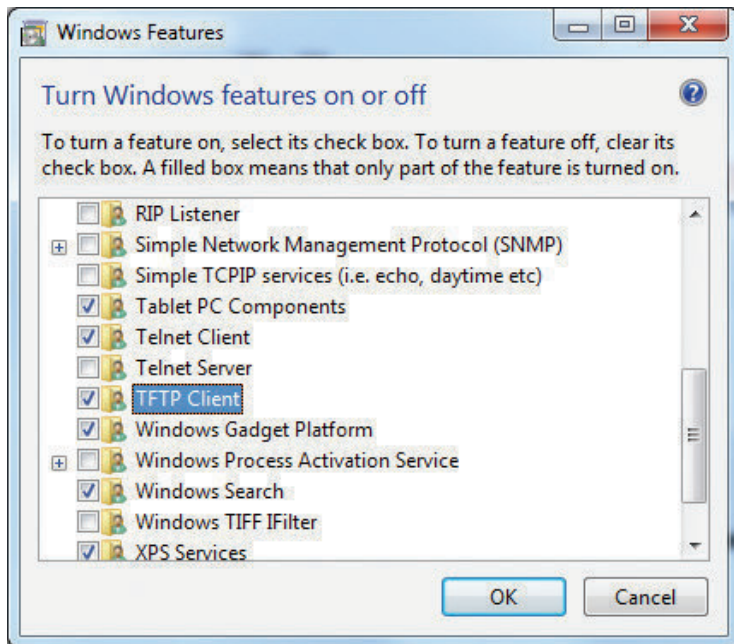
Windows Features

Turn Windows features on or off

To turn a feature on, select its check box. To turn a feature off, clear its check box. A filled box means that only part of the feature is turned on.

RIP Listener
Simple Network Management Protocol (SNMP)
Simple TCPIP services (i.e. echo, daytime etc)
Tablet PC Components
Telnet Client
Telnet Server
TFTP Client
Windows Gadget Platform
Windows Process Activation Service
Windows Search
Windows TIFF IFilter
XPS Services

OK
Cancel